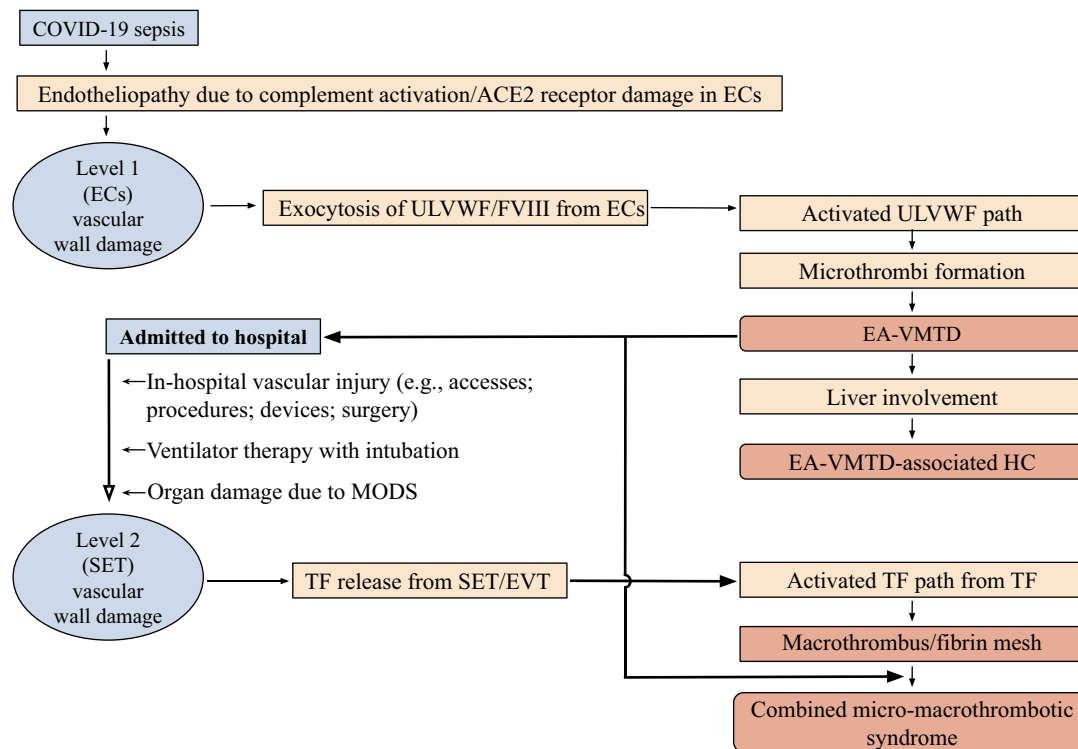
COVID-19 sepsis

Endotheliopathy due to complement activation/ACE2 receptor damage in ECs

Level 1 (ECs) vascular wall damage

Exocytosis of ULVWF/FVIII from ECs

Activated ULVWF path

Microthrombi formation

EA-VMTD

Admitted to hospital

In-hospital vascular injury (e.g., accesses; procedures; devices; surgery)

Ventilator therapy with intubation

Organ damage due to MODS

Liver involvement

EA-VMTD-associated HC

Level 2 (SET) vascular wall damage

TF release from SET/EVT

Activated TF path from TF

Macrothrombus/fibrin mesh

Combined micro-macrothrombotic syndrome